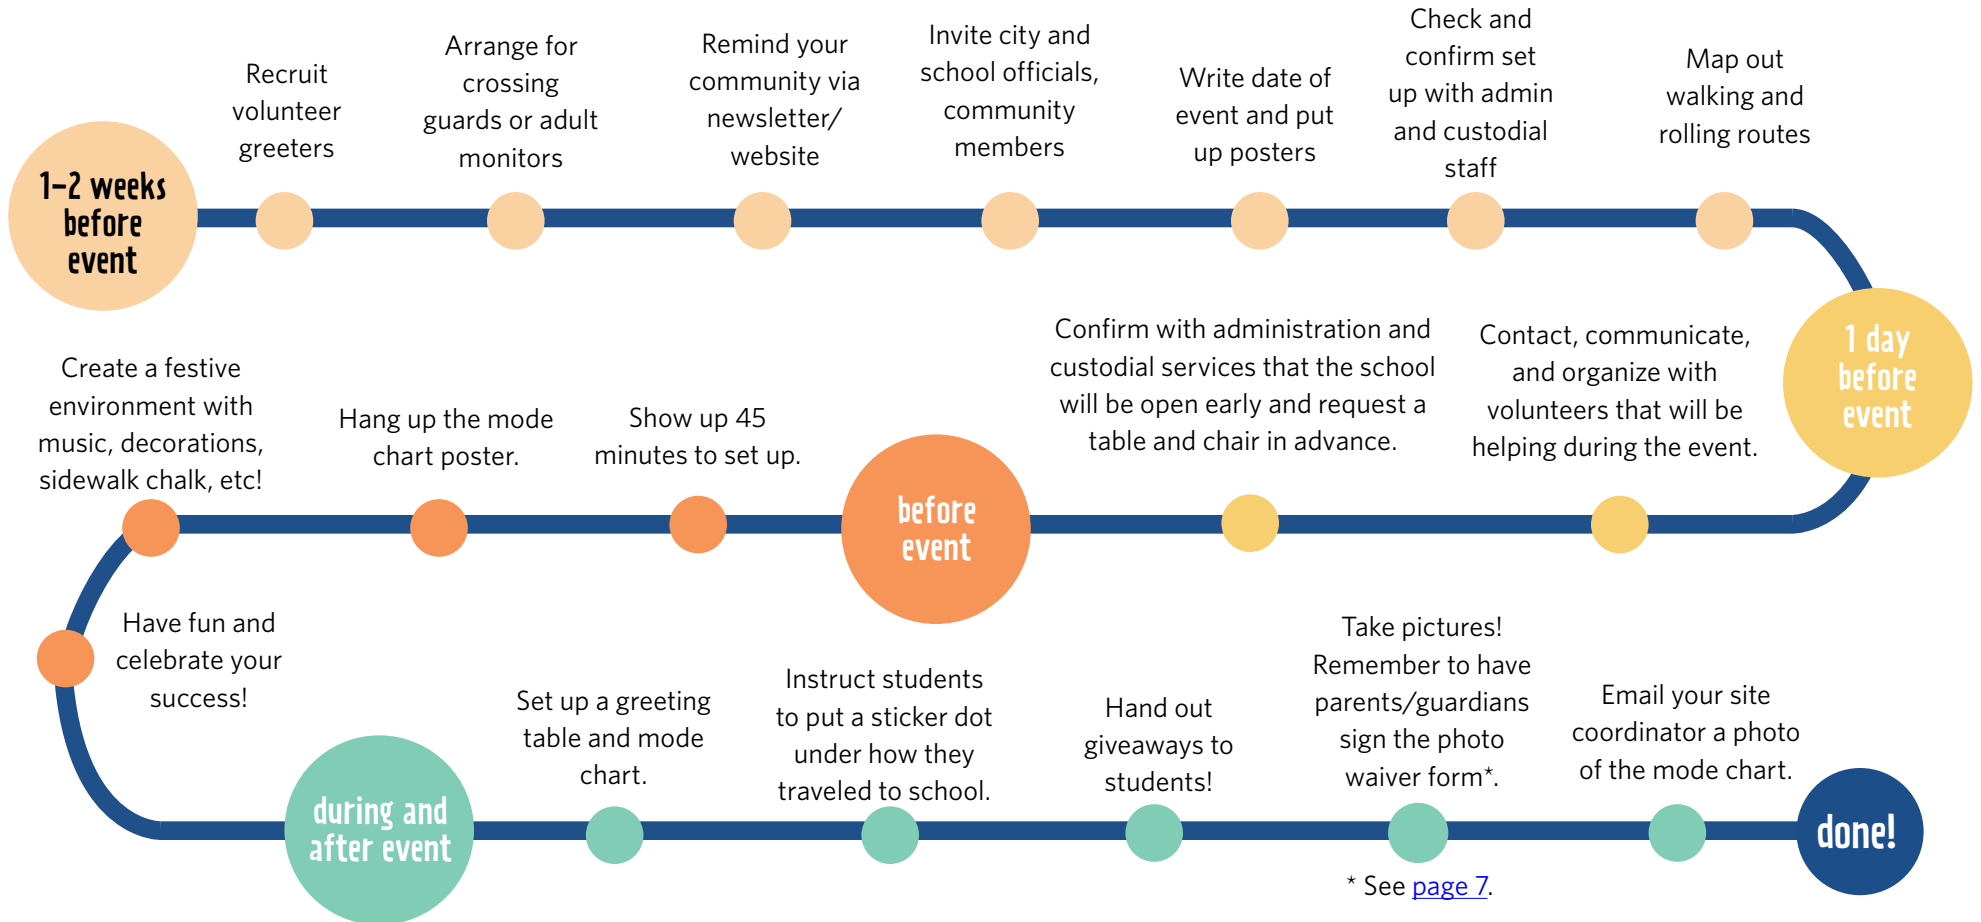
1-2 weeks before event

Recruit volunteer greeters

Arrange for crossing guards or adult monitors

Remind your community via newsletter/ website

Invite city and school officials, community members

Write date of event and put up posters

Check and confirm set up with admin and custodial staff

Map out walking and rolling routes

1 day before event

Contact, communicate, and organize with volunteers that will be helping during the event.

Confirm with administration and custodial services that the school will be open early and request a table and chair in advance.

before event

Show up 45 minutes to set up.

Hang up the mode chart poster.

Create a festive environment with music, decorations, sidewalk chalk, etc!

Have fun and celebrate your success!

during and after event

Set up a greeting table and mode chart.

Instruct students to put a sticker dot under how they traveled to school.

Hand out giveaways to students!

Take pictures! Remember to have parents/guardians sign the photo waiver form*.

Email your site coordinator a photo of the mode chart.

done!

* See page 7.